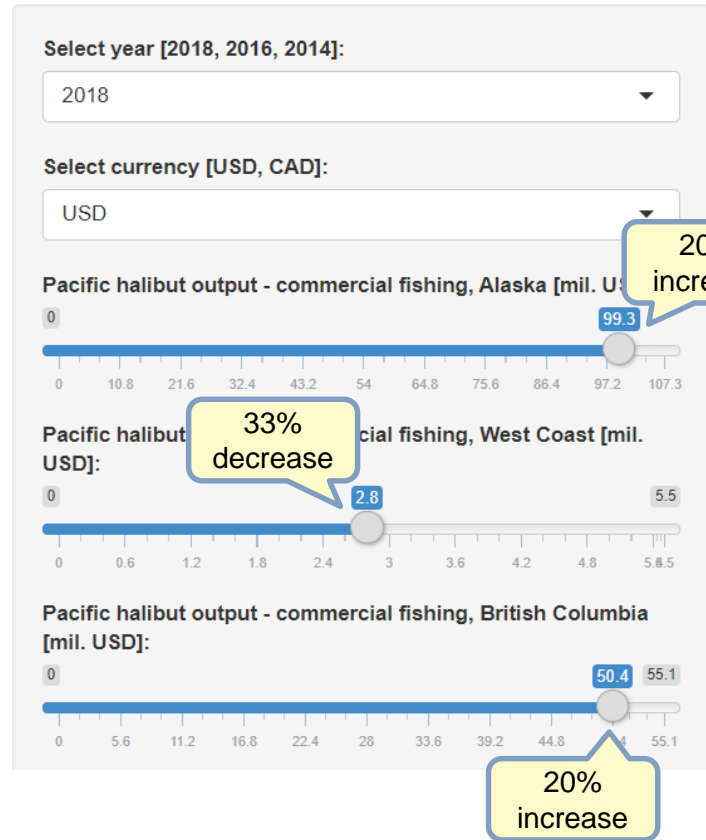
Select year [2018, 2016, 2014]:

2018

Select currency [USD, CAD]:

USD

Pacific halibut output - commercial fishing, Alaska [mil. US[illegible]

20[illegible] incre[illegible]

0

99.3

0 10.8 21.6 32.4 43.2 54 64.8 75.6 86.4 97.2 107.3

Pacific halibut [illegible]cial fishing, West Coast [mil. USD]:

33% decrease

0

2.8

5.5

0 0.6 1.2 1.8 2.4 3 3.6 4.2 4.8 5.5

Pacific halibut output - commercial fishing, British Columbia [mil. USD]:

0

50.4

55.1

0 5.6 11.2 16.8 22.4 28 33.6 39.2 44.8 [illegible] 55.1

20% increase